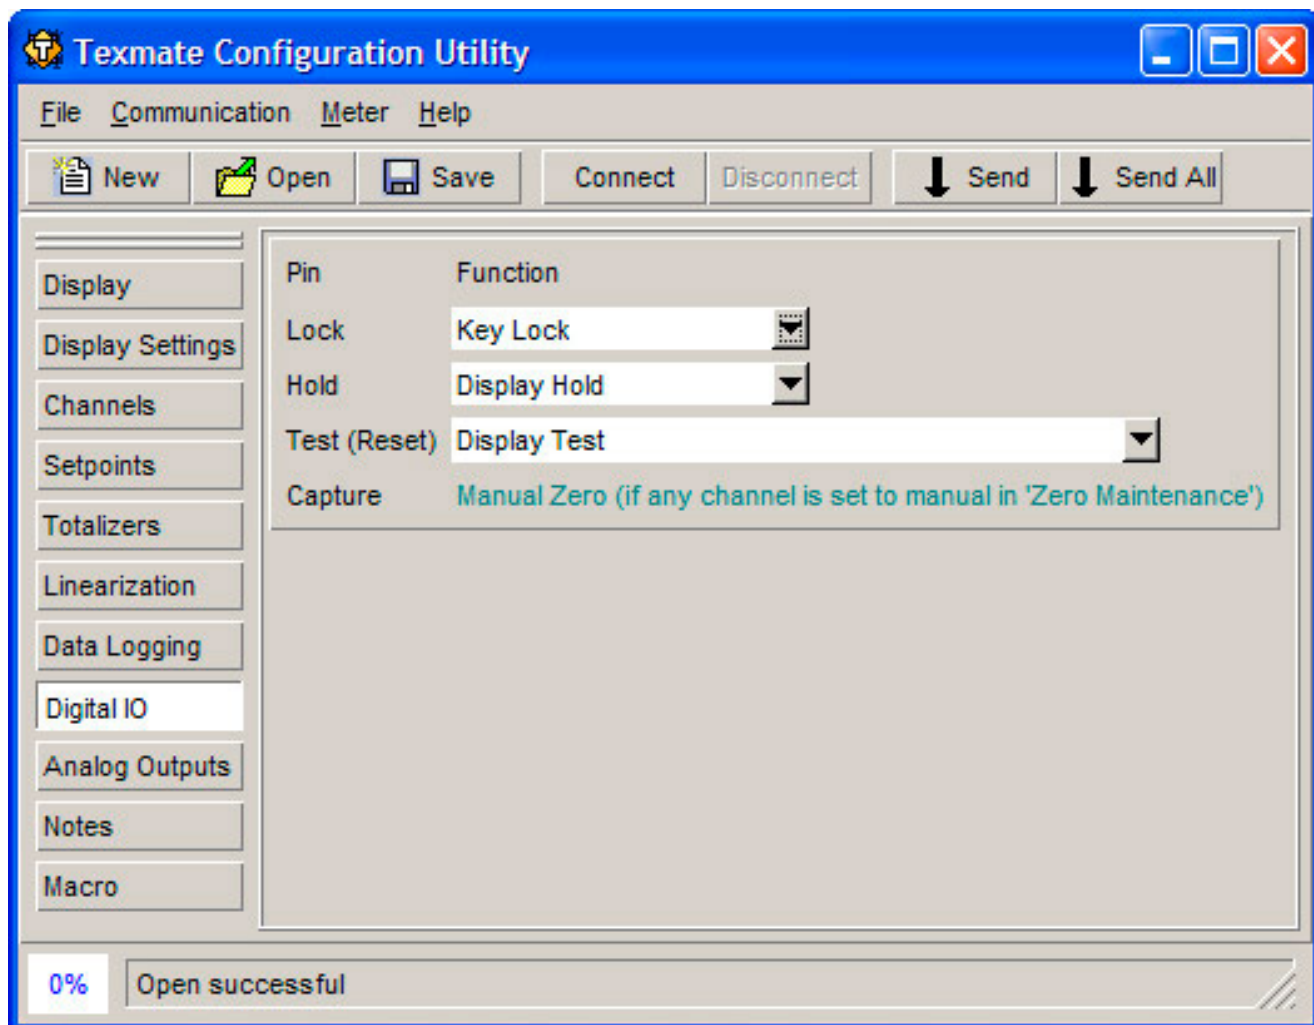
Texmate Configuration Utility

File Communication Meter Help

New Open Save Connect Disconnect Send Send All

Display
Display Settings
Channels
Setpoints
Totalizers
Linearization
Data Logging
Digital IO
Analog Outputs
Notes
Macro

| Pin | Function |
|---|---|
| Lock | Key Lock |
| Hold | Display Hold |
| Test (Reset) | Display Test |
| Capture | Manual Zero (if any channel is set to manual in 'Zero Maintenance') |

0%
Open successful